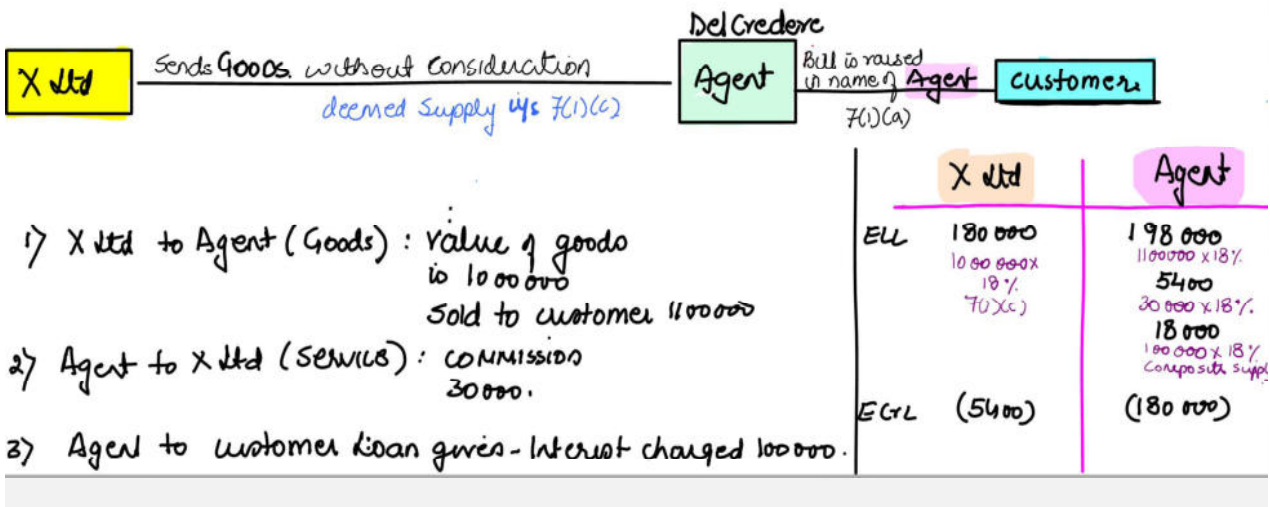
X Ltd

Sends Goods without Consideration

deemed Supply u/s 7(1)(c)

Del Credere

Agent

Bill is raised in name of Agent

7(1)(a)

Customer

1) X Ltd to Agent (Goods) : Value of goods is 1000000
Sold to customer 1100000

2) Agent to X Ltd (Services) : Commission 30000.

3) Agent to customer Loan given - Interest charged 100000.

| | X Ltd | Agent |
|---|---|---|
| ECL | 180000<br>1000000 x 18% 7(1)(c) | 198000<br>1100000 x 18%<br>5400<br>30000 x 18%<br>18000<br>100000 x 18%<br>Composite Suppl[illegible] |
| ECrL | (5400) | (180000) |